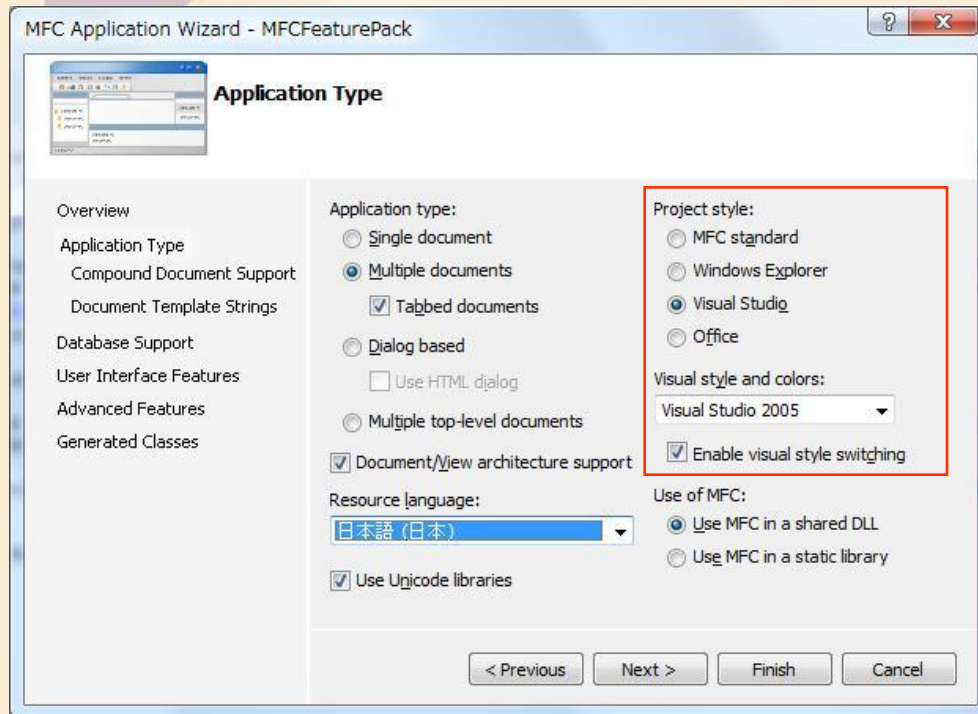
MFC Application Wizard - MFCFeaturePack

?

X

Application Type

Overview

Application Type

Compound Document Support

Document Template Strings

Database Support

User Interface Features

Advanced Features

Generated Classes

Application type:

Single document

Multiple documents

Tabbed documents

Dialog based

Use HTML dialog

Multiple top-level documents

Document/View architecture support

Resource language:

日本語 (日本)

Use Unicode libraries

Project style:

MFC standard

Windows Explorer

Visual Studio

Office

Visual style and colors:

Visual Studio 2005

Enable visual style switching

Use of MFC:

Use MFC in a shared DLL

Use MFC in a static library

< Previous

Next >

Finish

Cancel